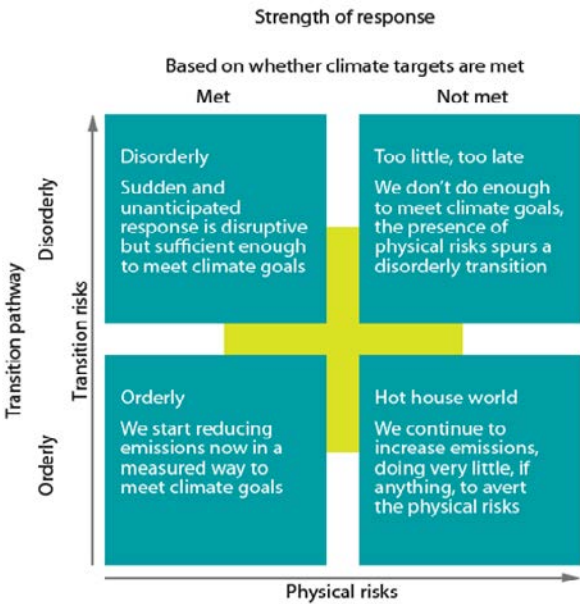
Strength of response

Based on whether climate targets are met

Met

Not met

Transition pathway

Disorderly

Orderly

Transition risks

Disorderly

Sudden and unanticipated response is disruptive but sufficient enough to meet climate goals

Too little, too late

We don't do enough to meet climate goals, the presence of physical risks spurs a disorderly transition

Orderly

We start reducing emissions now in a measured way to meet climate goals

Hot house world

We continue to increase emissions, doing very little, if anything, to avert the physical risks

Physical risks